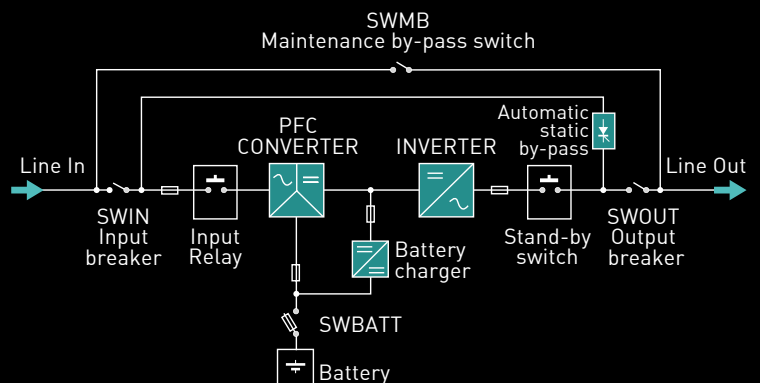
SWMB
Maintenance by-pass switch

Automatic static by-pass

PFC CONVERTER

INVERTER

Line In

Line Out

SWIN Input breaker

Input Relay

Battery charger

Stand-by switch

SWOUT Output breaker

SWBATT

Battery